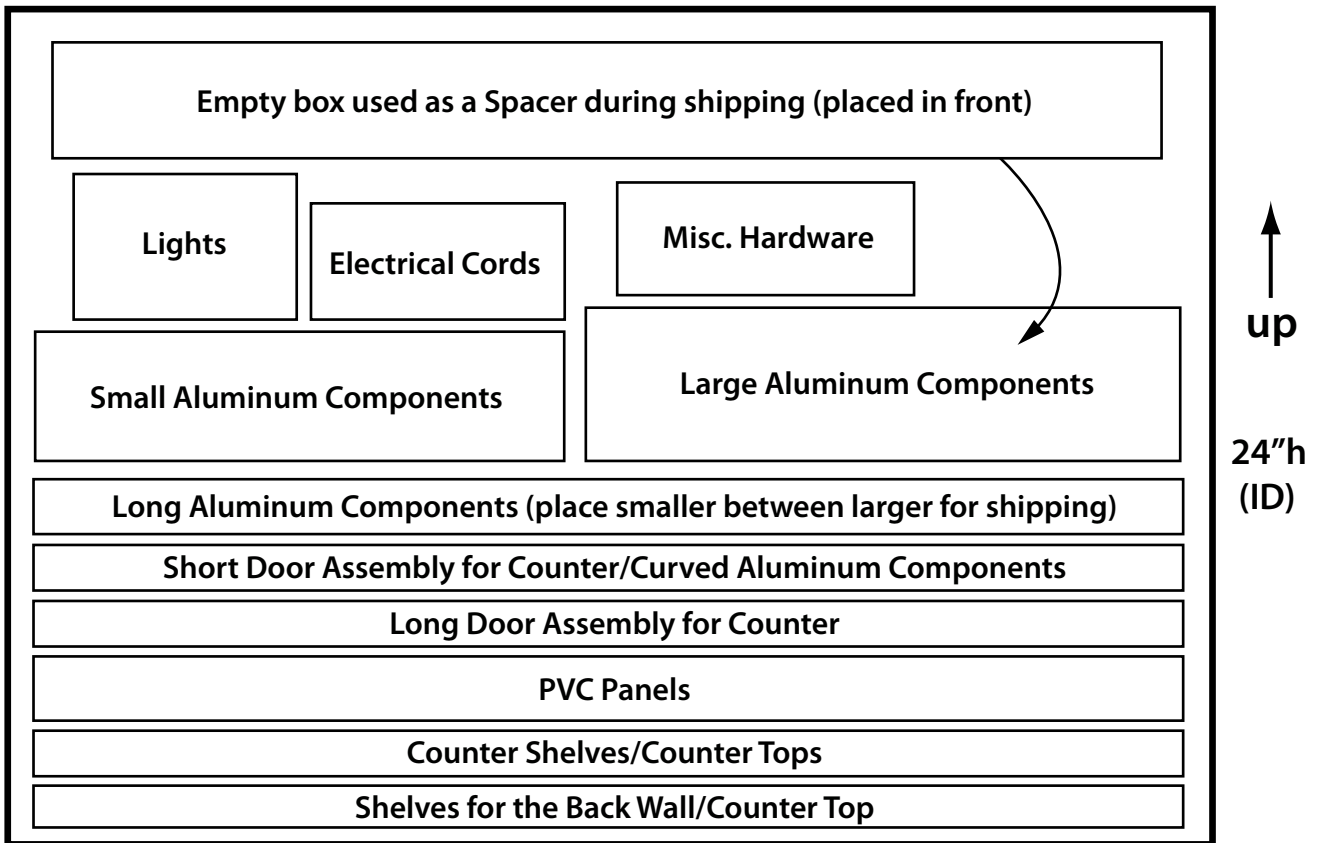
Empty box used as a Spacer during shipping (placed in front)

Lights

Electrical Cords

Misc. Hardware

up

Small Aluminum Components

Large Aluminum Components

24"h (ID)

Long Aluminum Components (place smaller between larger for shipping)

Short Door Assembly for Counter/Curved Aluminum Components

Long Door Assembly for Counter

PVC Panels

Counter Shelves/Counter Tops

Shelves for the Back Wall/Counter Top